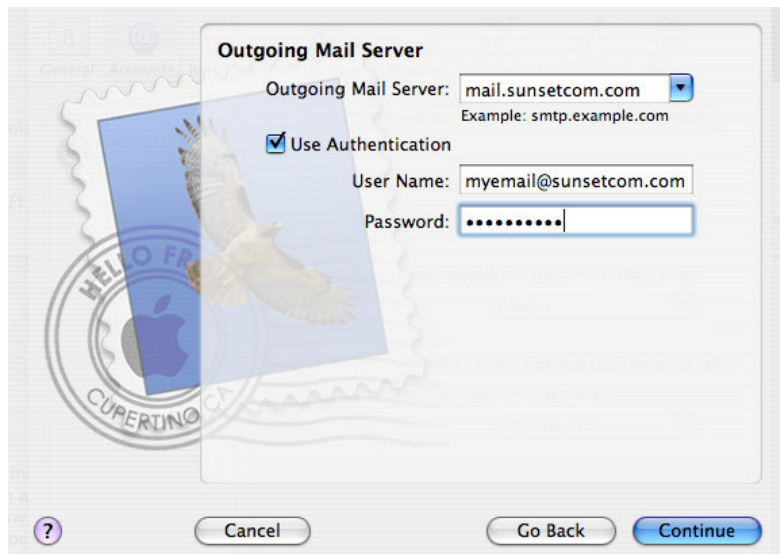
Outgoing Mail Server

Outgoing Mail Server: mail.sunsetcom.com

Example: smtp.example.com

Use Authentication

User Name: myemail@sunsetcom.com

Password: ••••••••••

HELLO FR

CUPERTINO CA

General Accounts

?

Cancel

Go Back

Continue